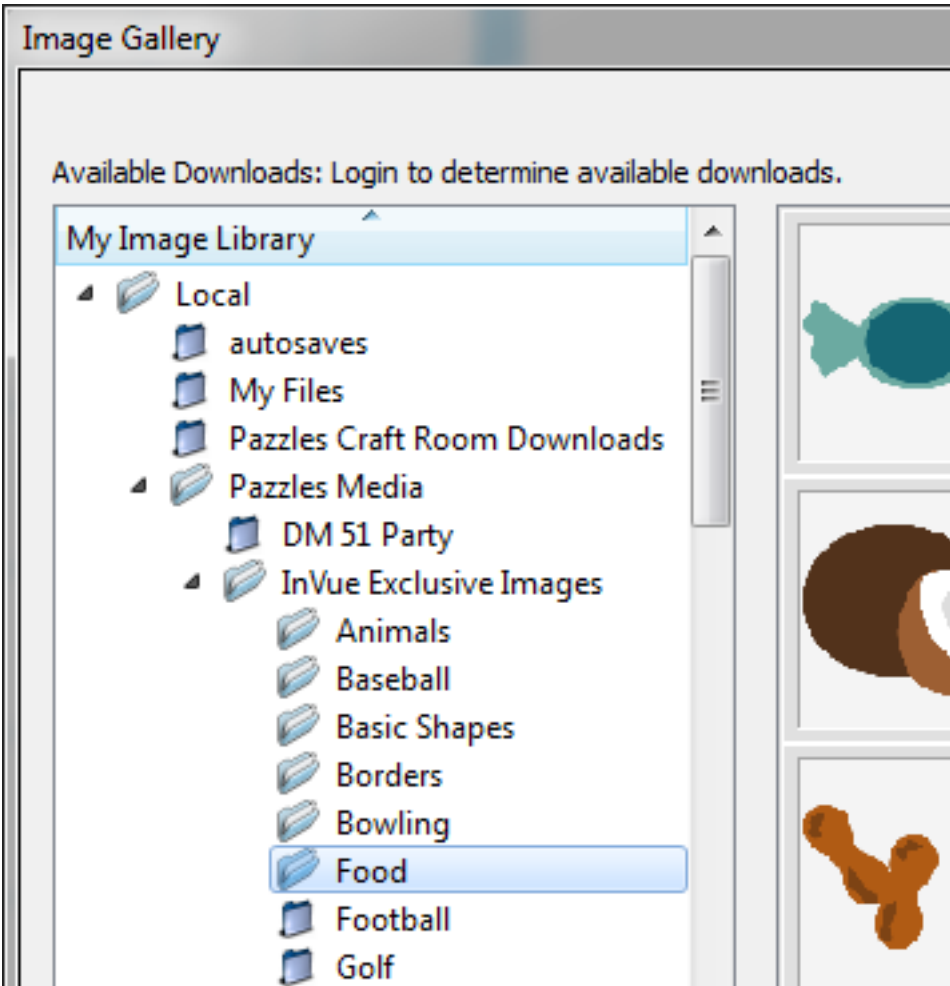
Image Gallery

Available Downloads: Login to determine available downloads.

My Image Library

Local
autosaves
My Files
Pazzles Craft Room Downloads
Pazzles Media
DM 51 Party
InVue Exclusive Images
Animals
Baseball
Basic Shapes
Borders
Bowling
Food
Football
Golf